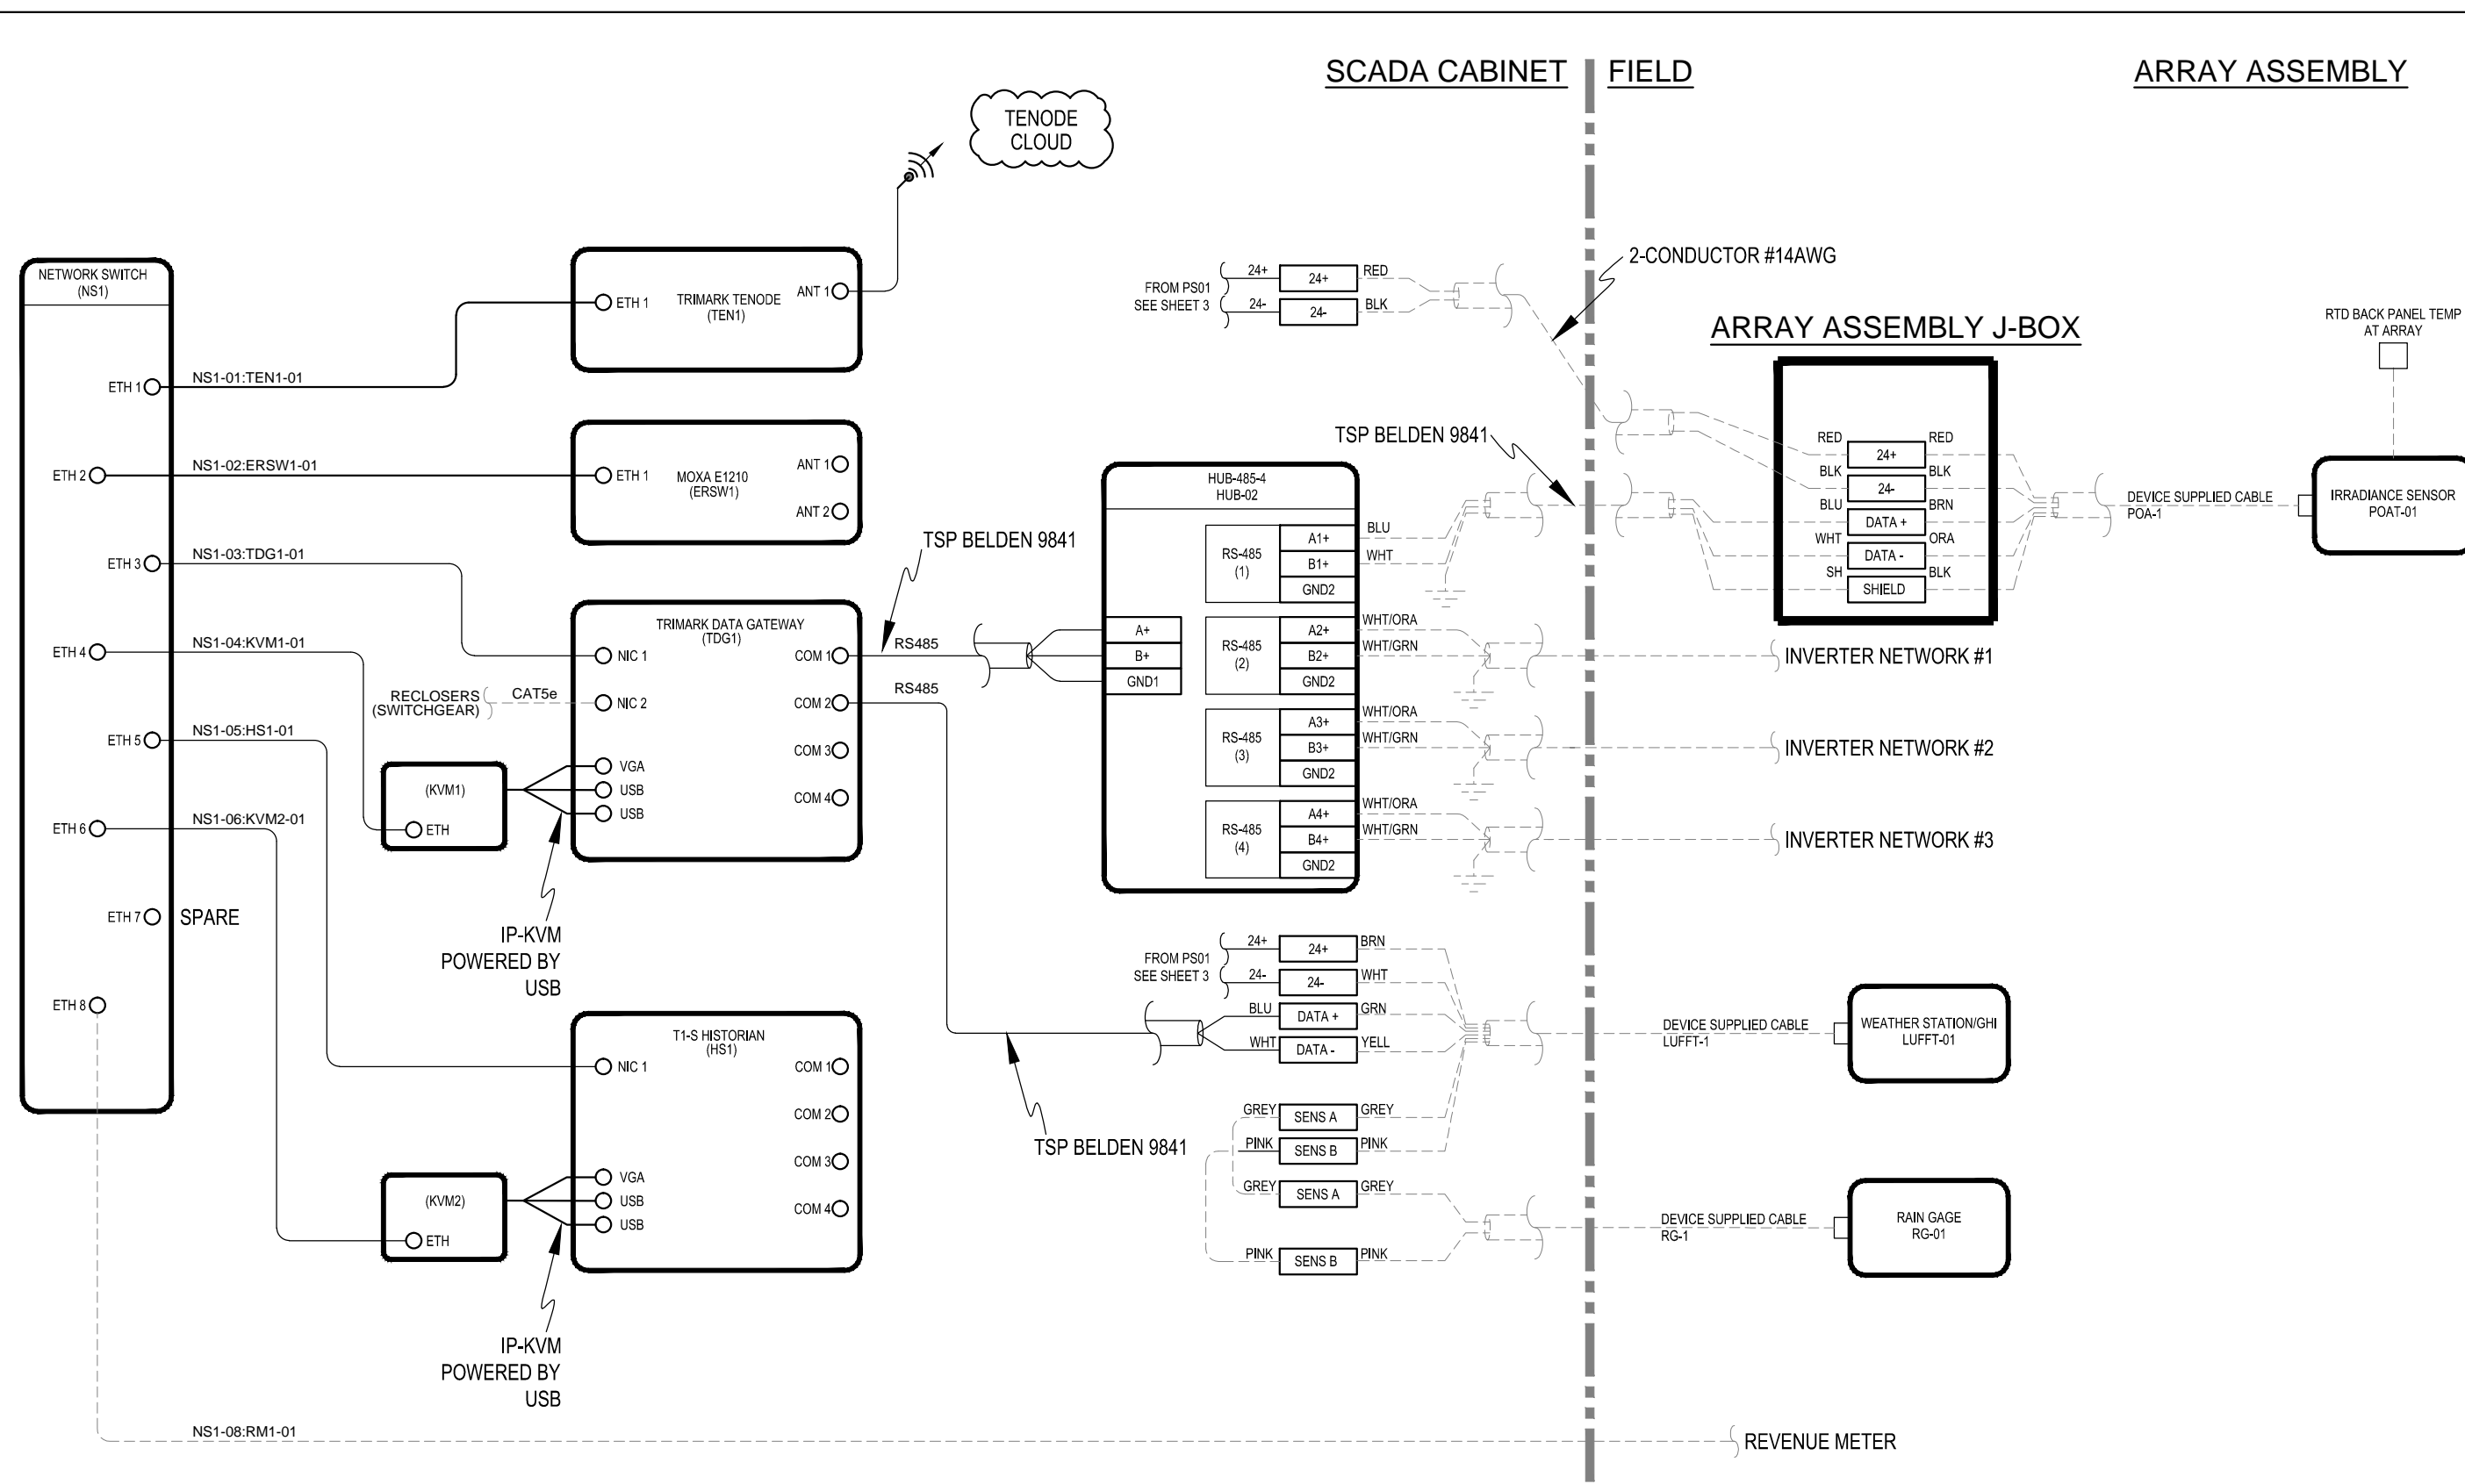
SCADA CABINET

FIELD

ARRAY ASSEMBLY

TENODE CLOUD

NETWORK SWITCH (NS1)

ETH 1
ETH 2
ETH 3
ETH 4
ETH 5
ETH 6
ETH 7
SPARE
ETH 8

NS1-01:TEN1-01
NS1-02:ERSW1-01
NS1-03:TDG1-01
NS1-04:KVM1-01
NS1-05:HS1-01
NS1-06:KVM2-01
NS1-08:RM1-01

ETH 1
TRIMARK TENODE (TEN1)
ANT 1

ETH 1
MOXA E1210 (ERSW1)
ANT 1
ANT 2

TSP BELDEN 9841

TRIMARK DATA GATEWAY (TDG1)
NIC 1
NIC 2
VGA
USB
USB
COM 1
COM 2
COM 3
COM 4

RECLOSERS (SWITCHGEAR)
CAT5e

(KVM1)
ETH

IP-KVM POWERED BY USB

RS485
RS485

2-CONDUCTOR #14AWG

FROM PS01 SEE SHEET 3
24+
24-
24+
24-
RED
BLK

ARRAY ASSEMBLY J-BOX

RTD BACK PANEL TEMP AT ARRAY

TSP BELDEN 9841

HUB-485-4 HUB-02
A+
B+
GND1
RS-485 (1)
A1+
B1+
GND2
RS-485 (2)
A2+
B2+
GND2
RS-485 (3)
A3+
B3+
GND2
RS-485 (4)
A4+
B4+
GND2
BLU
WHT
WHT/ORA
WHT/GRN
WHT/ORA
WHT/GRN
WHT/ORA
WHT/GRN

RED
BLK
BLU
WHT
SH
24+
24-
DATA +
DATA -
SHIELD
RED
BLK
BRN
ORA
BLK

DEVICE SUPPLIED CABLE POA-1

IRRADIANCE SENSOR POAT-01

INVERTER NETWORK #1
INVERTER NETWORK #2
INVERTER NETWORK #3

FROM PS01 SEE SHEET 3
24+
24-
BLU
WHT
24+
24-
DATA +
DATA -
BRN
WHT
GRN
YELL

DEVICE SUPPLIED CABLE LUFFT-1

WEATHER STATION/GHI LUFFT-01

T1-S HISTORIAN (HS1)
NIC 1
COM 1
COM 2
COM 3
COM 4
VGA
USB
USB

(KVM2)
ETH

IP-KVM POWERED BY USB

TSP BELDEN 9841

GREY
SENS A
GREY
PINK
SENS B
PINK
GREY
SENS A
GREY
PINK
SENS B
PINK

DEVICE SUPPLIED CABLE RG-1

RAIN GAGE RG-01

REVENUE METER